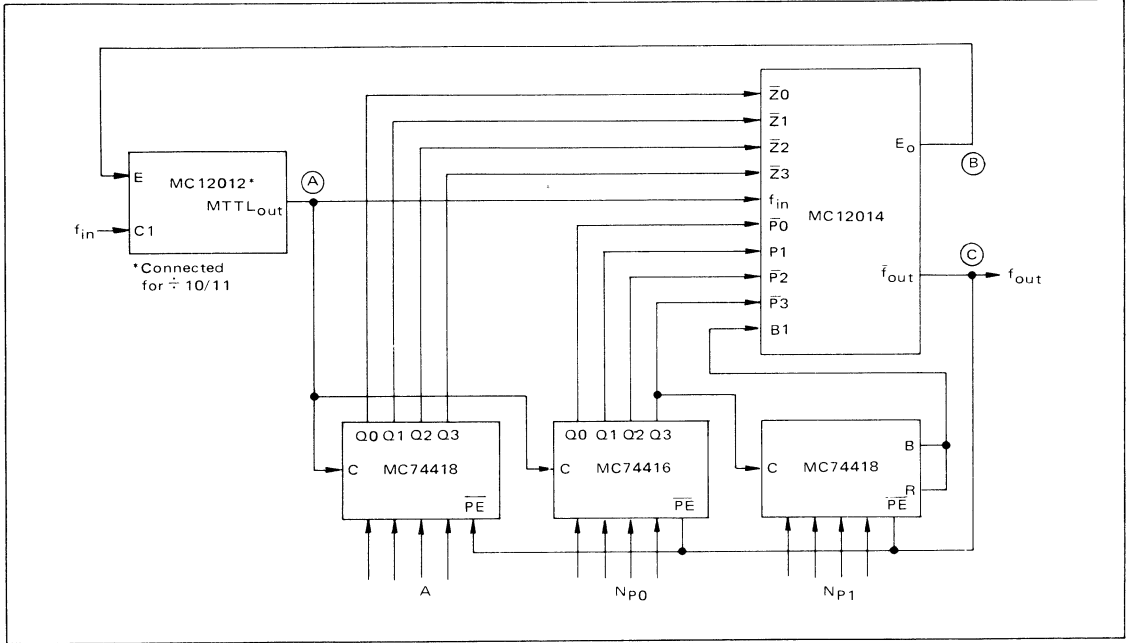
E
MC12012*
MTTL$_{out}$
$f_{in}$
C1
A
*Connected for $\div$ 10/11

$\overline{Z}0$
$\overline{Z}1$
$\overline{Z}2$
$\overline{Z}3$
$f_{in}$
$\overline{P}0$
P1
$\overline{P}2$
$\overline{P}3$
B1
MC12014
$E_o$
B
$\overline{f}_{out}$
C
$f_{out}$

Q0 Q1 Q2 Q3
C
MC74418
$\overline{PE}$
A

Q0 Q1 Q2 Q3
C
MC74416
$\overline{PE}$
$N_{P0}$

C
MC74418
B
R
$\overline{PE}$
$N_{P1}$